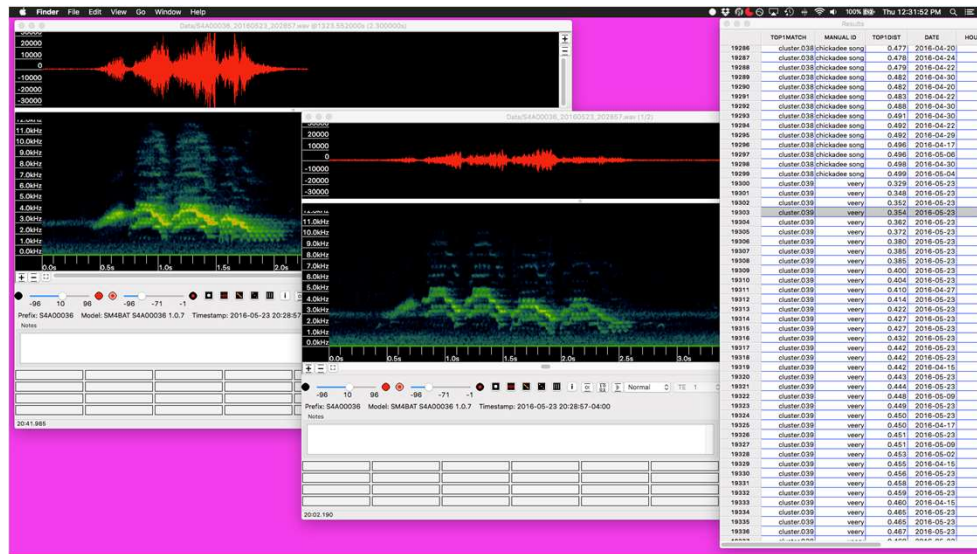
Finder File Edit View Go Window Help

100% Thu 12:31:52 PM

Data/S4A00036_20160523_202857.wav @1323.552000s (3.300000s)

20000
10000
0
-10000
-20000
-30000

11.0kHz
10.0kHz
9.0kHz
8.0kHz
7.0kHz
6.0kHz
5.0kHz
4.0kHz
3.0kHz
2.0kHz
1.0kHz
0.0kHz

0.0s 0.5s 1.0s 1.5s 2.0s

-96 10 96 -96 -71 -1

Prefix: S4A00036 Model: SM4BAT S4A00036 1.0.7 Timestamp: 2016-05-23 20:28:57

Notes

20:41.985

Data/S4A00036_20160523_202857.wav (1/2)

20000
10000
0
-10000
-20000
-30000

11.0kHz
10.0kHz
9.0kHz
8.0kHz
7.0kHz
6.0kHz
5.0kHz
4.0kHz
3.0kHz
2.0kHz
1.0kHz
0.0kHz

0.0s 0.5s 1.0s 1.5s 2.0s 2.5s 3.0s

-96 10 96 -96 -71 -1 Normal TE 1

Prefix: S4A00036 Model: SM4BAT S4A00036 1.0.7 Timestamp: 2016-05-23 20:28:57-04:00

Notes

20:02.190

Results

| | TOP1MATCH | MANUAL ID | TOP1DIST | DATE | HOU |
|---|---|---|---|---|---|
| 19286 | cluster.038 | chickadee song | 0.477 | 2016-04-20 | |
| 19287 | cluster.038 | chickadee song | 0.478 | 2016-04-24 | |
| 19288 | cluster.038 | chickadee song | 0.479 | 2016-04-22 | |
| 19289 | cluster.038 | chickadee song | 0.482 | 2016-04-30 | |
| 19290 | cluster.038 | chickadee song | 0.482 | 2016-04-20 | |
| 19291 | cluster.038 | chickadee song | 0.483 | 2016-04-22 | |
| 19292 | cluster.038 | chickadee song | 0.488 | 2016-04-30 | |
| 19293 | cluster.038 | chickadee song | 0.491 | 2016-04-30 | |
| 19294 | cluster.038 | chickadee song | 0.492 | 2016-04-22 | |
| 19295 | cluster.038 | chickadee song | 0.492 | 2016-04-29 | |
| 19296 | cluster.038 | chickadee song | 0.496 | 2016-04-17 | |
| 19297 | cluster.038 | chickadee song | 0.496 | 2016-05-06 | |
| 19298 | cluster.038 | chickadee song | 0.498 | 2016-04-30 | |
| 19299 | cluster.038 | chickadee song | 0.499 | 2016-05-04 | |
| 19300 | cluster.039 | veery | 0.329 | 2016-05-23 | |
| 19301 | cluster.039 | veery | 0.348 | 2016-05-23 | |
| 19302 | cluster.039 | veery | 0.352 | 2016-05-23 | |
| 19303 | cluster.039 | veery | 0.354 | 2016-05-23 | |
| 19304 | cluster.039 | veery | 0.362 | 2016-05-23 | |
| 19305 | cluster.039 | veery | 0.372 | 2016-05-23 | |
| 19306 | cluster.039 | veery | 0.380 | 2016-05-23 | |
| 19307 | cluster.039 | veery | 0.385 | 2016-05-23 | |
| 19308 | cluster.039 | veery | 0.385 | 2016-05-23 | |
| 19309 | cluster.039 | veery | 0.400 | 2016-05-23 | |
| 19310 | cluster.039 | veery | 0.404 | 2016-05-23 | |
| 19311 | cluster.039 | veery | 0.410 | 2016-04-27 | |
| 19312 | cluster.038 | veery | 0.414 | 2016-05-23 | |
| 19313 | cluster.039 | veery | 0.422 | 2016-05-23 | |
| 19314 | cluster.039 | veery | 0.427 | 2016-05-23 | |
| 19315 | cluster.039 | veery | 0.427 | 2016-05-23 | |
| 19316 | cluster.039 | veery | 0.432 | 2016-05-23 | |
| 19317 | cluster.039 | veery | 0.442 | 2016-05-23 | |
| 19318 | cluster.039 | veery | 0.442 | 2016-05-23 | |
| 19319 | cluster.039 | veery | 0.442 | 2016-04-15 | |
| 19320 | cluster.039 | veery | 0.443 | 2016-05-23 | |
| 19321 | cluster.039 | veery | 0.444 | 2016-05-23 | |
| 19322 | cluster.039 | veery | 0.448 | 2016-05-09 | |
| 19323 | cluster.039 | veery | 0.449 | 2016-05-23 | |
| 19324 | cluster.039 | veery | 0.450 | 2016-05-23 | |
| 19325 | cluster.039 | veery | 0.450 | 2016-04-17 | |
| 19326 | cluster.039 | veery | 0.451 | 2016-05-23 | |
| 19327 | cluster.039 | veery | 0.451 | 2016-05-09 | |
| 19328 | cluster.039 | veery | 0.453 | 2016-05-02 | |
| 19329 | cluster.039 | veery | 0.455 | 2016-04-15 | |
| 19330 | cluster.039 | veery | 0.456 | 2016-05-23 | |
| 19331 | cluster.039 | veery | 0.458 | 2016-05-23 | |
| 19332 | cluster.039 | veery | 0.459 | 2016-05-23 | |
| 19333 | cluster.039 | veery | 0.460 | 2016-04-15 | |
| 19334 | cluster.039 | veery | 0.465 | 2016-05-23 | |
| 19335 | cluster.039 | veery | 0.465 | 2016-05-23 | |
| 19336 | cluster.039 | veery | 0.467 | 2016-05-23 | |